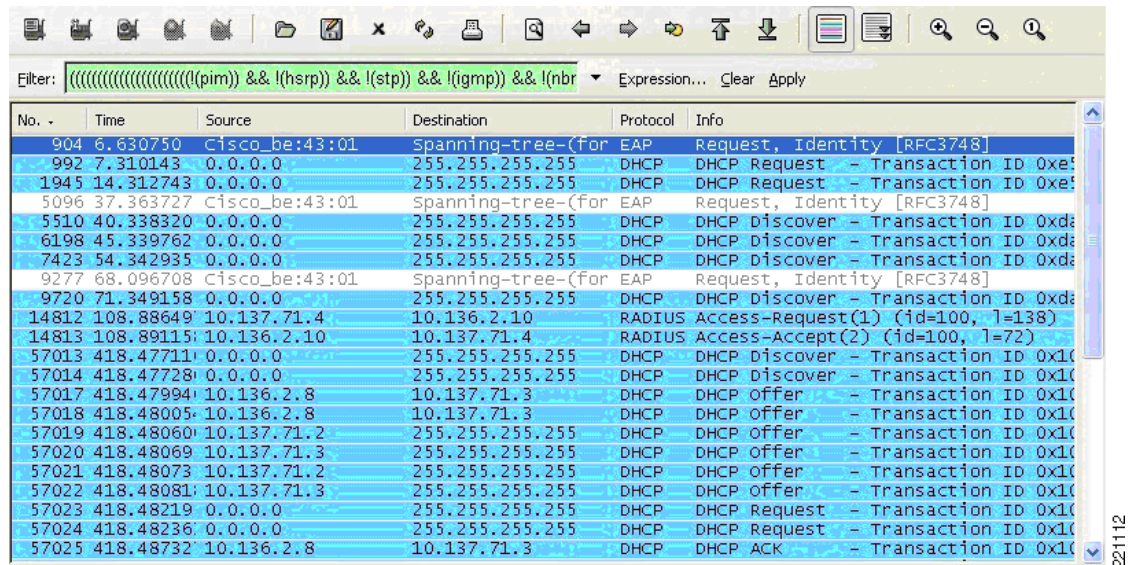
Filter: ((((((((((((((((((((!(pim)) && !(hsrp)) && !(stp)) && !(igmp)) && !(nbr Expression... Clear Apply

| No. | Time | Source | Destination | Protocol | Info |
|---|---|---|---|---|---|
| 904 | 6.630750 | Cisco_be:43:01 | Spanning-tree-(for | EAP | Request, Identity [RFC3748] |
| 992 | 7.310143 | 0.0.0.0 | 255.255.255.255 | DHCP | DHCP Request - Transaction ID 0xe! |
| 1945 | 14.312743 | 0.0.0.0 | 255.255.255.255 | DHCP | DHCP Request - Transaction ID 0xe! |
| 5096 | 37.363727 | Cisco_be:43:01 | Spanning-tree-(for | EAP | Request, Identity [RFC3748] |
| 5510 | 40.338320 | 0.0.0.0 | 255.255.255.255 | DHCP | DHCP Discover - Transaction ID 0xda |
| 6198 | 45.339762 | 0.0.0.0 | 255.255.255.255 | DHCP | DHCP Discover - Transaction ID 0xda |
| 7423 | 54.342935 | 0.0.0.0 | 255.255.255.255 | DHCP | DHCP Discover - Transaction ID 0xda |
| 9277 | 68.096708 | Cisco_be:43:01 | Spanning-tree-(for | EAP | Request, Identity [RFC3748] |
| 9720 | 71.349158 | 0.0.0.0 | 255.255.255.255 | DHCP | DHCP Discover - Transaction ID 0xda |
| 14812 | 108.88649 | 10.137.71.4 | 10.136.2.10 | RADIUS | Access-Request(1) (id=100, l=138) |
| 14813 | 108.89115 | 10.136.2.10 | 10.137.71.4 | RADIUS | Access-Accept(2) (id=100, l=72) |
| 57013 | 418.47711 | 0.0.0.0 | 255.255.255.255 | DHCP | DHCP Discover - Transaction ID 0x1( |
| 57014 | 418.47728 | 0.0.0.0 | 255.255.255.255 | DHCP | DHCP Discover - Transaction ID 0x1( |
| 57017 | 418.47994 | 10.136.2.8 | 10.137.71.3 | DHCP | DHCP Offer - Transaction ID 0x1( |
| 57018 | 418.48005 | 10.136.2.8 | 10.137.71.3 | DHCP | DHCP Offer - Transaction ID 0x1( |
| 57019 | 418.48060 | 10.137.71.2 | 255.255.255.255 | DHCP | DHCP Offer - Transaction ID 0x1( |
| 57020 | 418.48069 | 10.137.71.3 | 255.255.255.255 | DHCP | DHCP Offer - Transaction ID 0x1( |
| 57021 | 418.48073 | 10.137.71.2 | 255.255.255.255 | DHCP | DHCP Offer - Transaction ID 0x1( |
| 57022 | 418.48081 | 10.137.71.3 | 255.255.255.255 | DHCP | DHCP Offer - Transaction ID 0x1( |
| 57023 | 418.48219 | 0.0.0.0 | 255.255.255.255 | DHCP | DHCP Request - Transaction ID 0x1( |
| 57024 | 418.48236 | 0.0.0.0 | 255.255.255.255 | DHCP | DHCP Request - Transaction ID 0x1( |
| 57025 | 418.48732 | 10.136.2.8 | 10.137.71.3 | DHCP | DHCP ACK - Transaction ID 0x1( |

221112